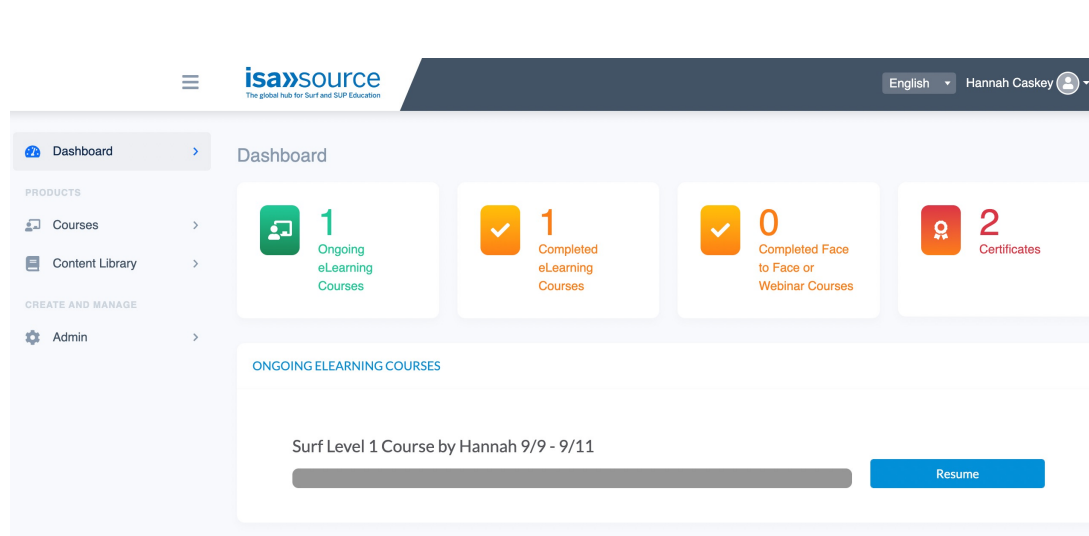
isa»source
The global hub for Surf and SUP Education

English

Hannah Caskey

Dashboard

PRODUCTS

Courses

Content Library

CREATE AND MANAGE

Admin

Dashboard

1
Ongoing eLearning Courses

1
Completed eLearning Courses

0
Completed Face to Face or Webinar Courses

2
Certificates

ONGOING ELEARNING COURSES

Surf Level 1 Course by Hannah 9/9 - 9/11

Resume